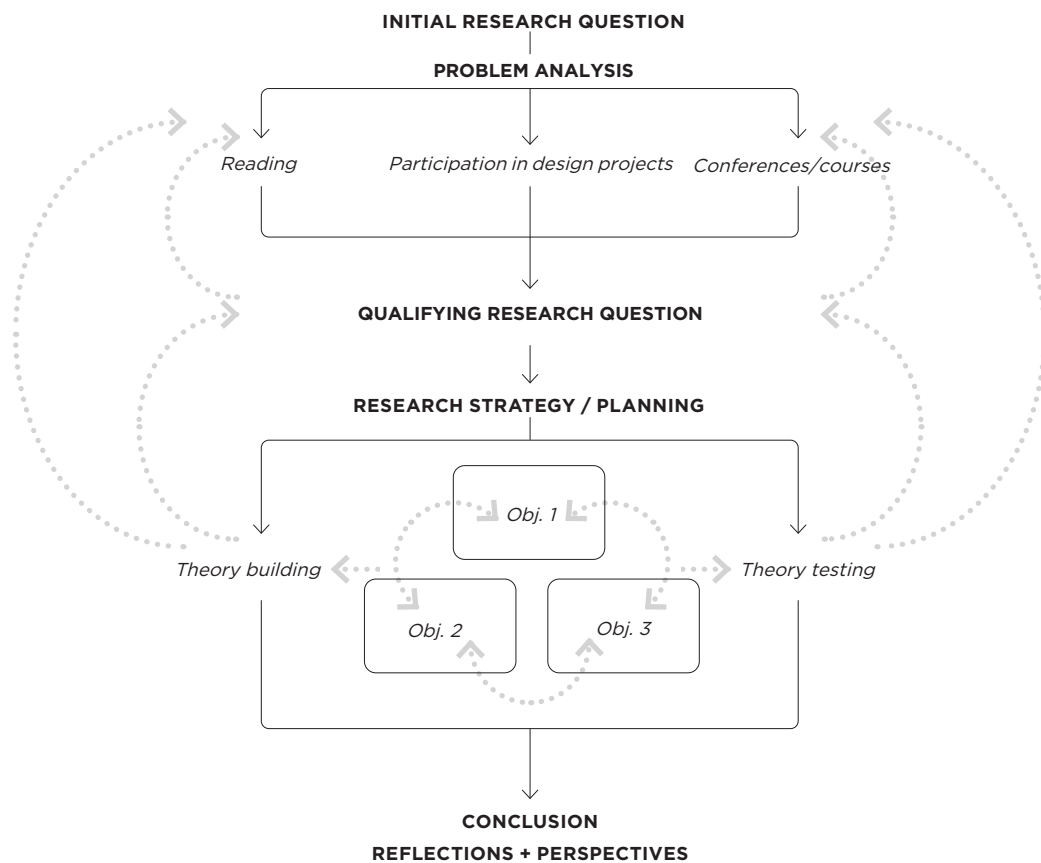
INITIAL RESEARCH QUESTION

PROBLEM ANALYSIS

Reading

Participation in design projects

Conferences/courses

QUALIFYING RESEARCH QUESTION

RESEARCH STRATEGY / PLANNING

Obj. 1

Theory building

Theory testing

Obj. 2

Obj. 3

CONCLUSION

REFLECTIONS + PERSPECTIVES